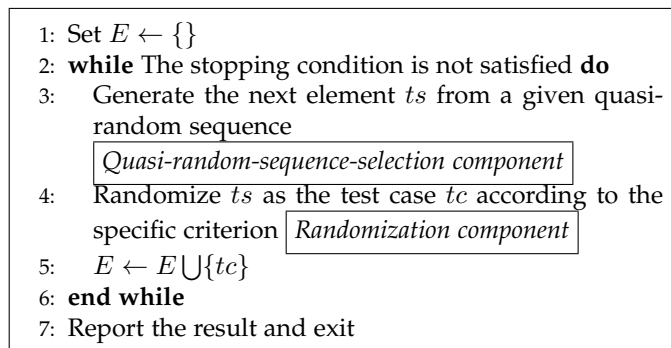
1: Set $E \leftarrow \{\}$
2: **while** The stopping condition is not satisfied **do**
3: Generate the next element $ts$ from a given quasi-random sequence
Quasi-random-sequence-selection component
4: Randomize $ts$ as the test case $tc$ according to the specific criterion Randomization component
5: $E \leftarrow E \bigcup \{tc\}$
6: **end while**
7: Report the result and exit